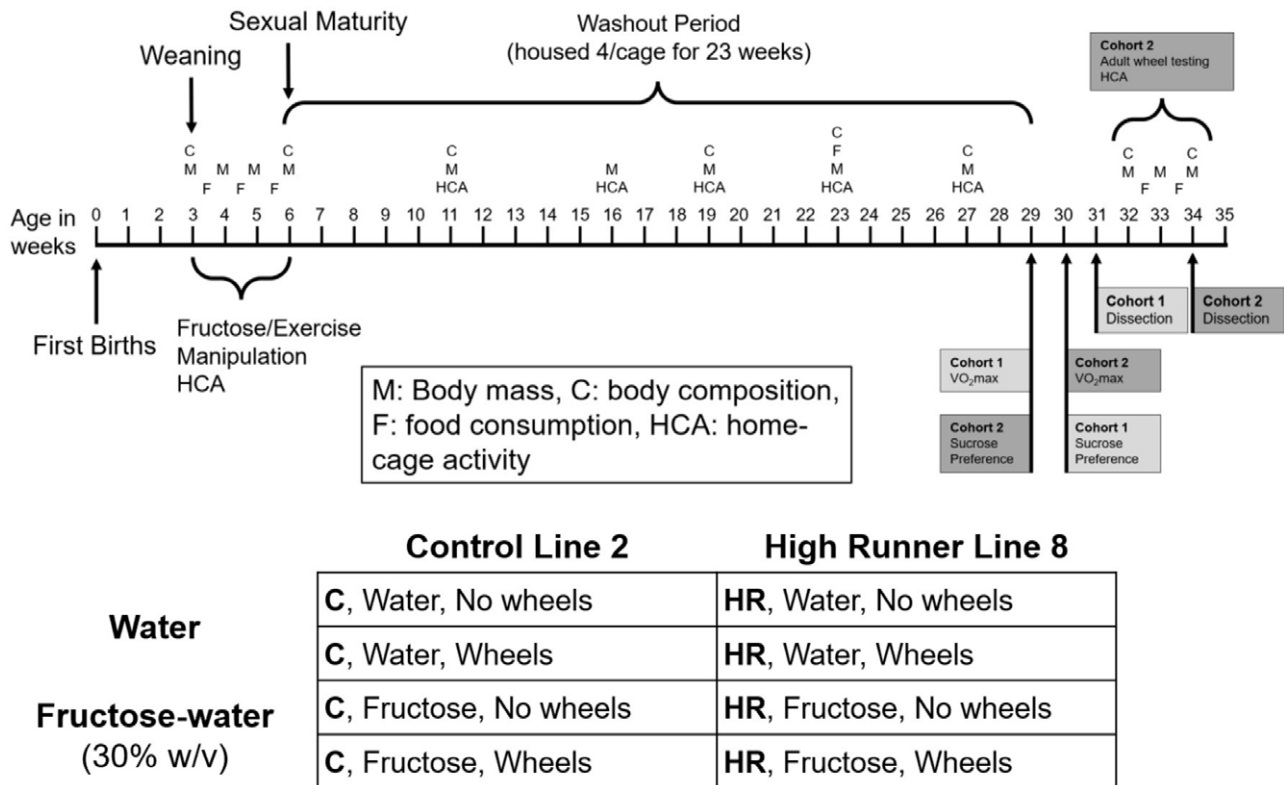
Sexual Maturity

Washout Period
(housed 4/cage for 23 weeks)

Weaning

Cohort 2
Adult wheel testing
HCA

C
M
F

M
F

M
F

C
M

C
M
HCA

M
HCA

C
M
HCA

C
F
M
HCA

C
M
HCA

C
M
F

M
F

C
M

Age in weeks

0 1 2 3 4 5 6 7 8 9 10 11 12 13 14 15 16 17 18 19 20 21 22 23 24 25 26 27 28 29 30 31 32 33 34 35

First Births

Fructose/Exercise
Manipulation
HCA

Cohort 1
Dissection

Cohort 2
Dissection

Cohort 1
$VO_2max$

Cohort 2
$VO_2max$

M: Body mass, C: body composition, F: food consumption, HCA: home-cage activity

Cohort 2
Sucrose
Preference

Cohort 1
Sucrose
Preference

| | Control Line 2 | High Runner Line 8 |
|---|---|---|
| Water | C, Water, No wheels | HR, Water, No wheels |
| | C, Water, Wheels | HR, Water, Wheels |
| Fructose-water (30% w/v) | C, Fructose, No wheels | HR, Fructose, No wheels |
| | C, Fructose, Wheels | HR, Fructose, Wheels |